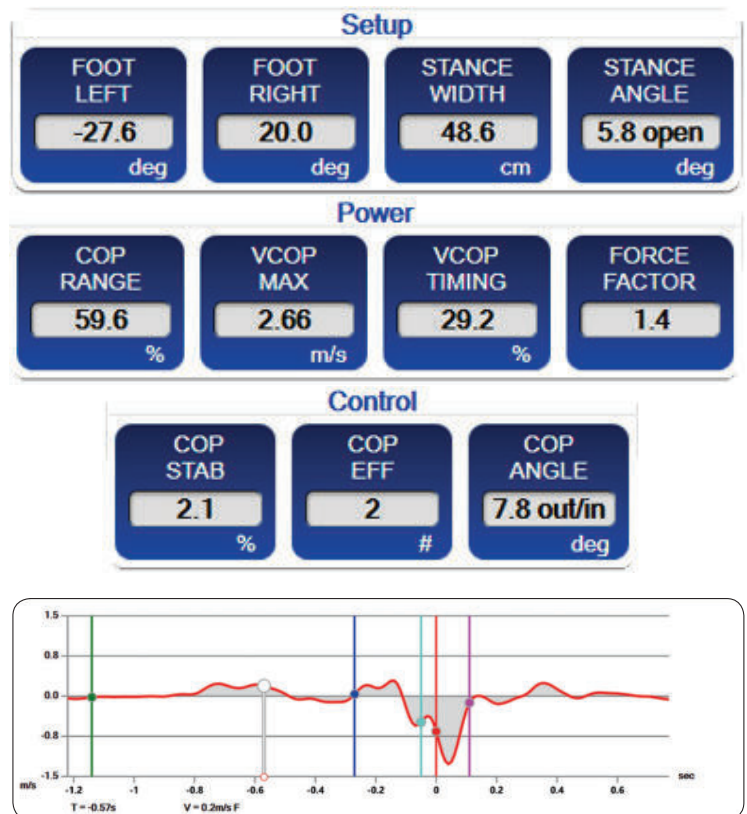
Setup

FOOT LEFT
-27.6
deg

FOOT RIGHT
20.0
deg

STANCE WIDTH
48.6
cm

STANCE ANGLE
5.8 open
deg

Power

COP RANGE
59.6
%

VCOP MAX
2.66
m/s

VCOP TIMING
29.2
%

FORCE FACTOR
1.4

Control

COP STAB
2.1
%

COP EFF
2
#

COP ANGLE
7.8 out/in
deg

1.5
0.8
0.0
-0.8
-1.5
m/s
-1.2
-1
-0.8
-0.6
-0.4
-0.2
0
0.2
0.4
0.6
sec
T = -0.57s
V = 0.2m/s F